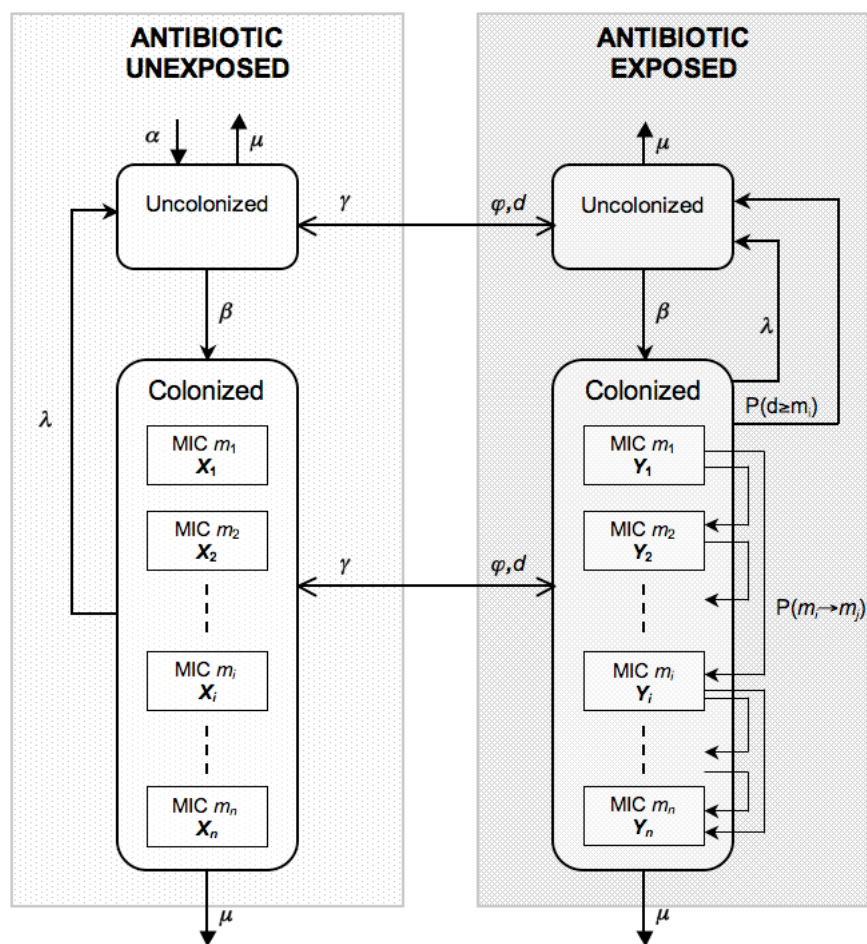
ANTIBIOTIC UNEXPOSED

$\alpha$

$\mu$

Uncolonized

$\gamma$

$\beta$

Colonized

$\lambda$

MIC $m_1$ $X_1$

MIC $m_2$ $X_2$

MIC $m_i$ $X_i$

MIC $m_n$ $X_n$

$\gamma$

$\mu$

ANTIBIOTIC EXPOSED

$\mu$

$\varphi, d$

Uncolonized

$\beta$

$\lambda$

Colonized

P(d≥$m_i$)

MIC $m_1$ $Y_1$

MIC $m_2$ $Y_2$

$\varphi, d$

P($m_i$→$m_j$)

MIC $m_i$ $Y_i$

MIC $m_n$ $Y_n$

$\mu$